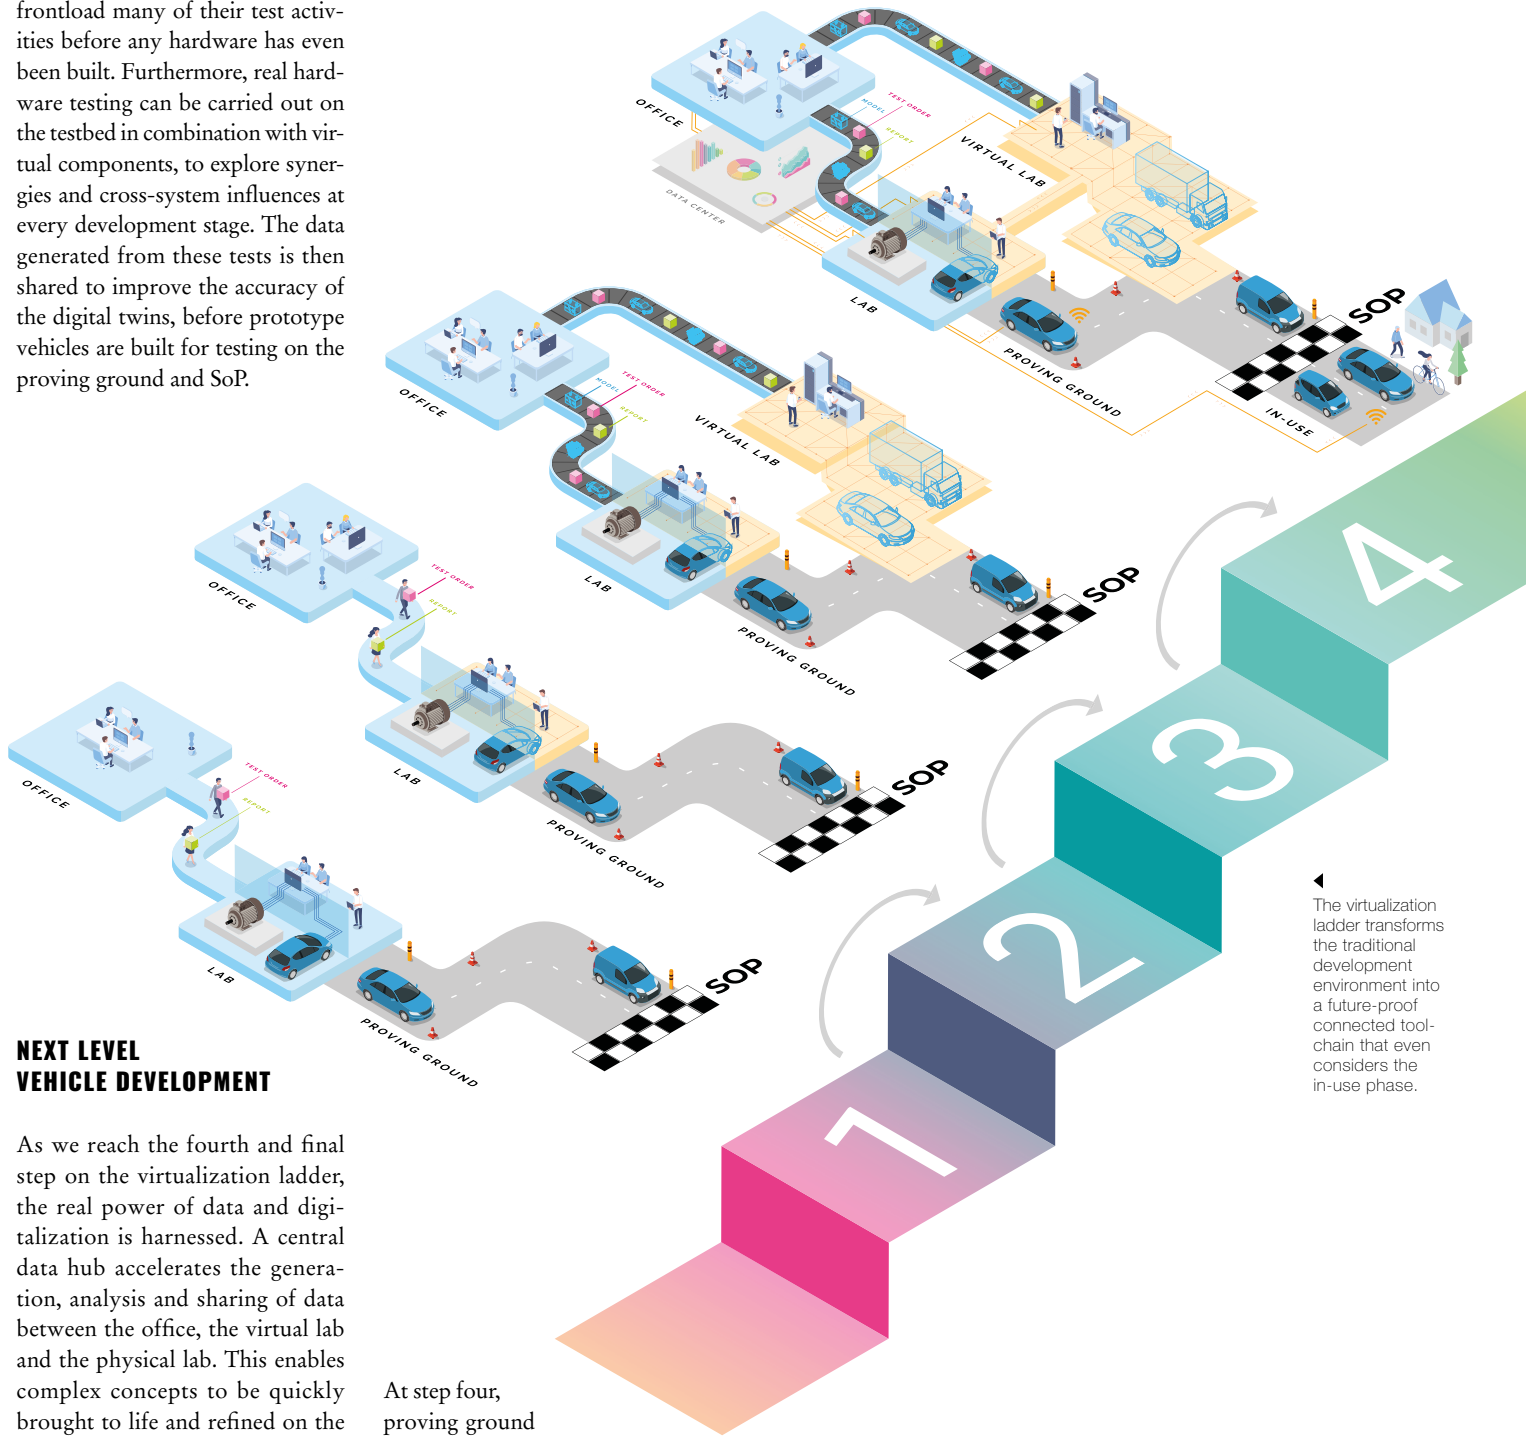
frontload many of their test activities before any hardware has even been built. Furthermore, real hardware testing can be carried out on the testbed in combination with virtual components, to explore synergies and cross-system influences at every development stage. The data generated from these tests is then shared to improve the accuracy of the digital twins, before prototype vehicles are built for testing on the proving ground and SoP.

OFFICE
MODEL
TEST ORDER
REPORT
DATA CENTER
VIRTUAL LAB
LAB
PROVING GROUND
SOP
IN-USE

OFFICE
MODEL
TEST ORDER
REPORT
VIRTUAL LAB
LAB
PROVING GROUND
SOP

OFFICE
TEST ORDER
REPORT
LAB
PROVING GROUND
SOP

OFFICE
TEST ORDER
REPORT
LAB
PROVING GROUND
SOP

4
3
2
1

The virtualization ladder transforms the traditional development environment into a future-proof connected toolchain that even considers the in-use phase.

NEXT LEVEL
VEHICLE DEVELOPMENT

As we reach the fourth and final step on the virtualization ladder, the real power of data and digitalization is harnessed. A central data hub accelerates the generation, analysis and sharing of data between the office, the virtual lab and the physical lab. This enables complex concepts to be quickly brought to life and refined on the

At step four, proving ground